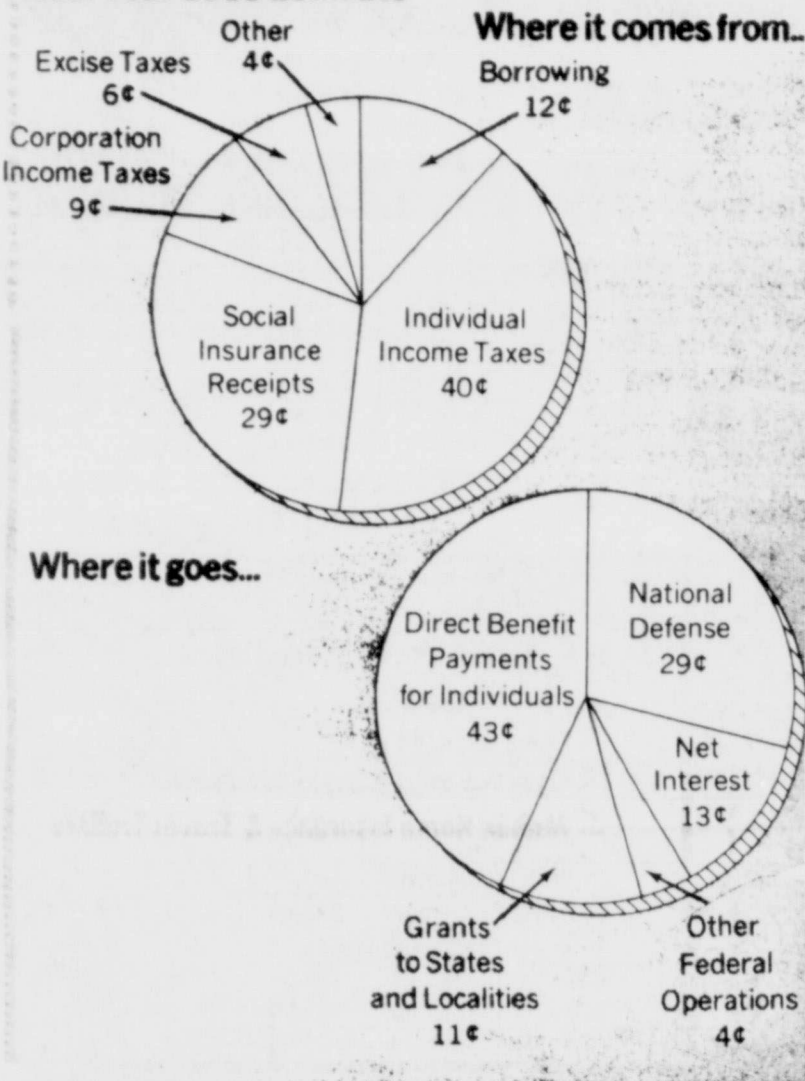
Where it comes from...

Other
4¢

Excise Taxes
6¢

Borrowing
12¢

Corporation
Income Taxes
9¢

Social
Insurance
Receipts
29¢

Individual
Income Taxes
40¢

Where it goes...

National
Defense
29¢

Direct Benefit
Payments
for Individuals
43¢

Net
Interest
13¢

Grants
to States
and Localities
11¢

Other
Federal
Operations
4¢